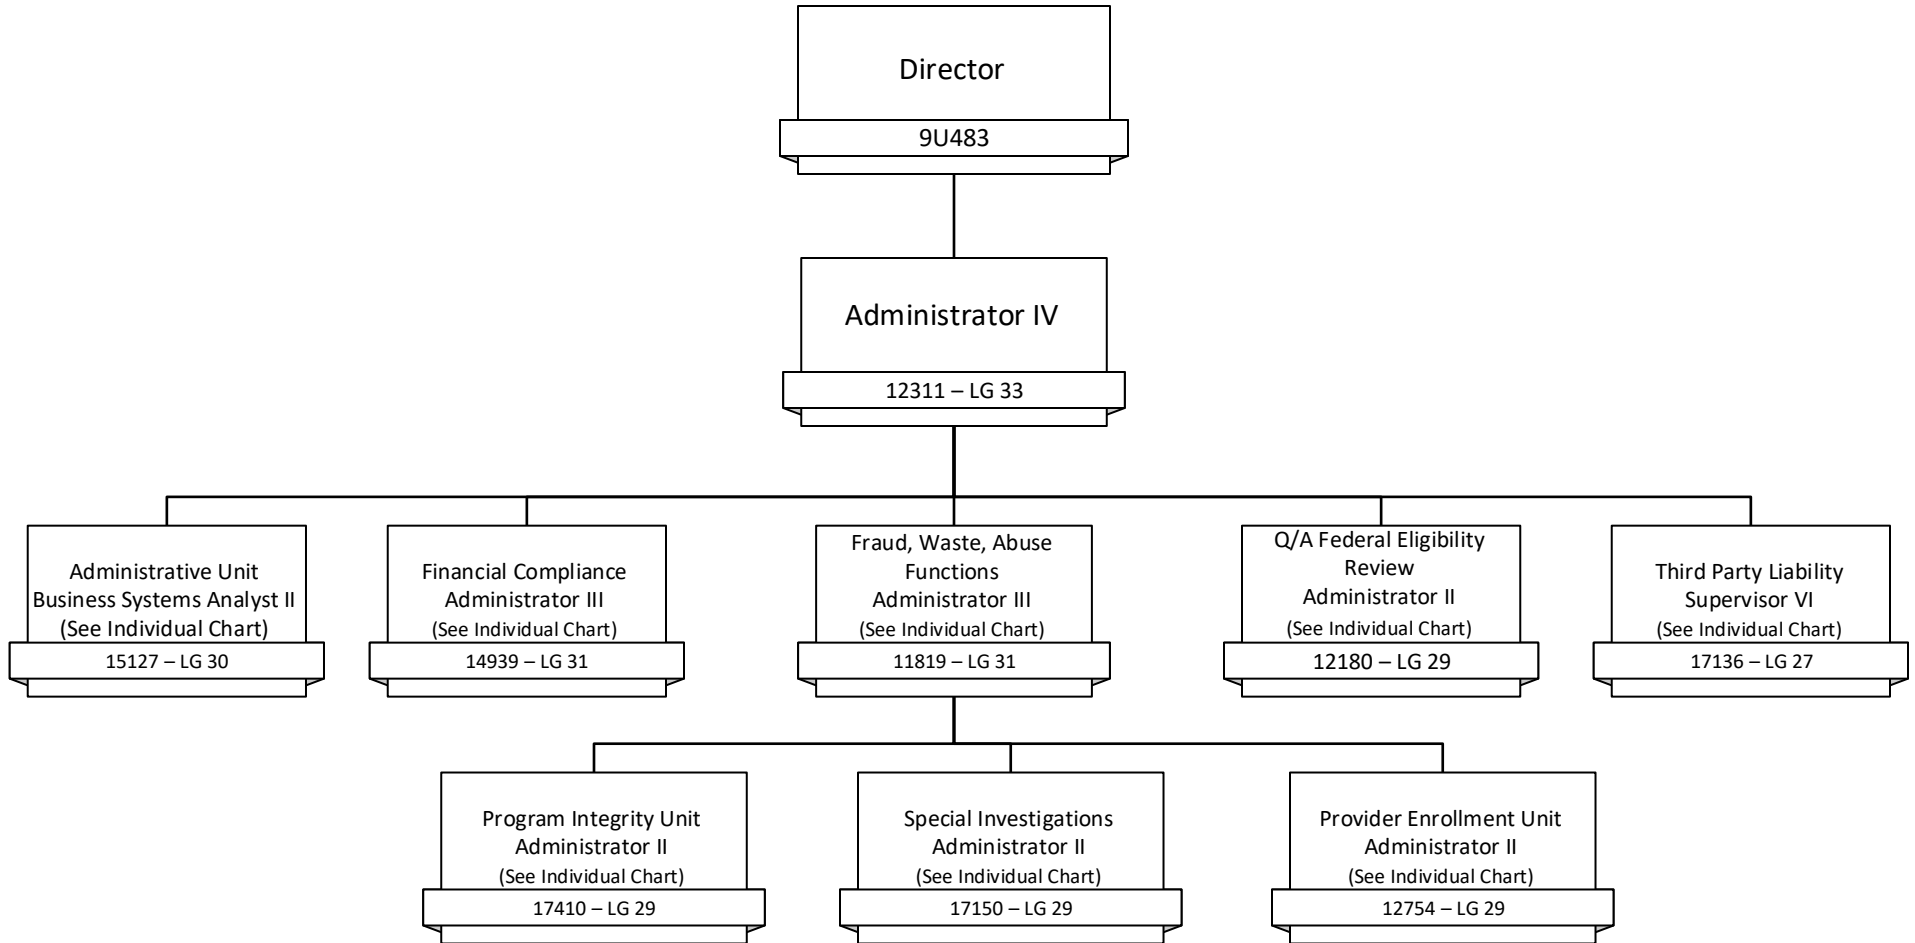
Director
9U483

Administrator IV
12311 – LG 33

Administrative Unit
Business Systems Analyst II
(See Individual Chart)
15127 – LG 30

Financial Compliance
Administrator III
(See Individual Chart)
14939 – LG 31

Fraud, Waste, Abuse
Functions
Administrator III
(See Individual Chart)
11819 – LG 31

Q/A Federal Eligibility
Review
Administrator II
(See Individual Chart)
12180 – LG 29

Third Party Liability
Supervisor VI
(See Individual Chart)
17136 – LG 27

Program Integrity Unit
Administrator II
(See Individual Chart)
17410 – LG 29

Special Investigations
Administrator II
(See Individual Chart)
17150 – LG 29

Provider Enrollment Unit
Administrator II
(See Individual Chart)
12754 – LG 29